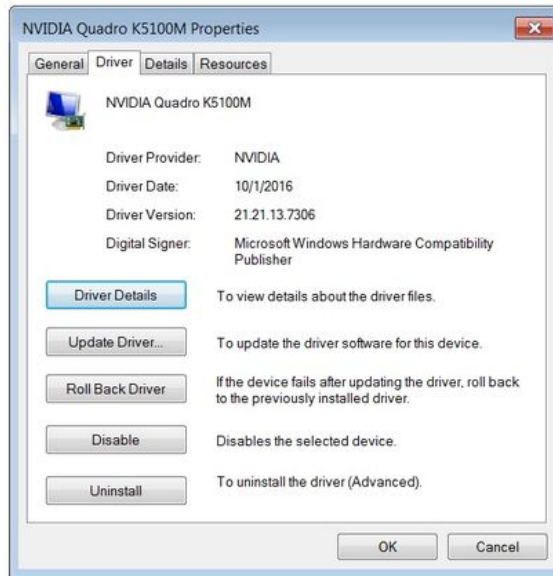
NVIDIA Quadro K5100M Properties

General | Driver | Details | Resources

NVIDIA Quadro K5100M

| | |
|---|---|
| Driver Provider: | NVIDIA |
| Driver Date: | 10/1/2016 |
| Driver Version: | 21.21.13.7306 |
| Digital Signer: | Microsoft Windows Hardware Compatibility Publisher |

Driver Details — To view details about the driver files.

Update Driver... — To update the driver software for this device.

Roll Back Driver — If the device fails after updating the driver, roll back to the previously installed driver.

Disable — Disables the selected device.

Uninstall — To uninstall the driver (Advanced).

OK | Cancel